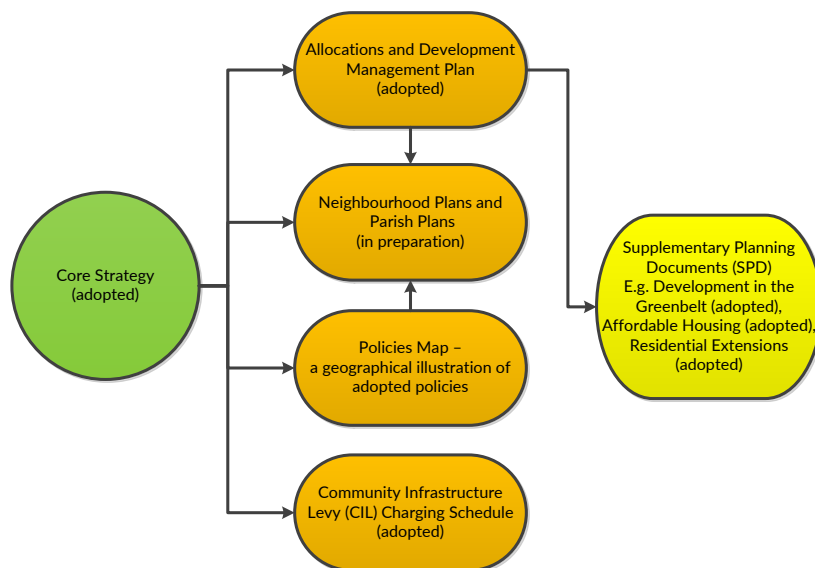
Core Strategy (adopted)

Allocations and Development Management Plan (adopted)

Neighbourhood Plans and Parish Plans (in preparation)

Policies Map – a geographical illustration of adopted policies

Community Infrastructure Levy (CIL) Charging Schedule (adopted)

Supplementary Planning Documents (SPD) E.g. Development in the Greenbelt (adopted), Affordable Housing (adopted), Residential Extensions (adopted)